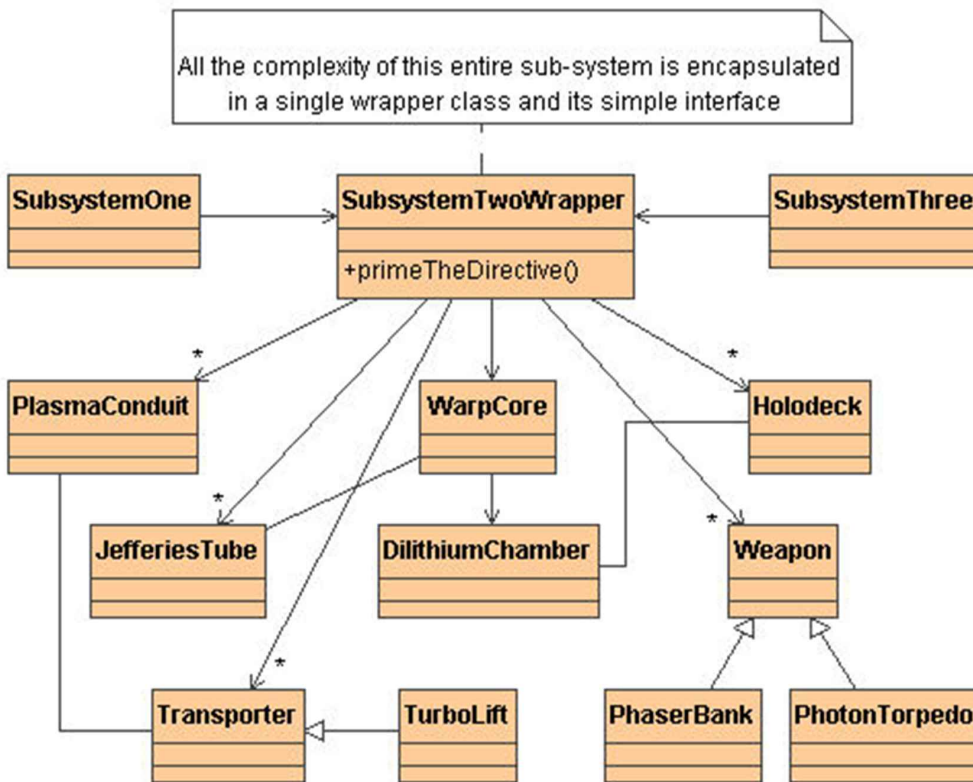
All the complexity of this entire sub-system is encapsulated in a single wrapper class and its simple interface

SubsystemOne

SubsystemTwoWrapper
+primeTheDirective()

SubsystemThree

*
PlasmaConduit

WarpCore

*
Holodeck

*
JefferiesTube

DilithiumChamber

*
Weapon

*
Transporter

TurboLift

PhaserBank

PhotonTorpedo